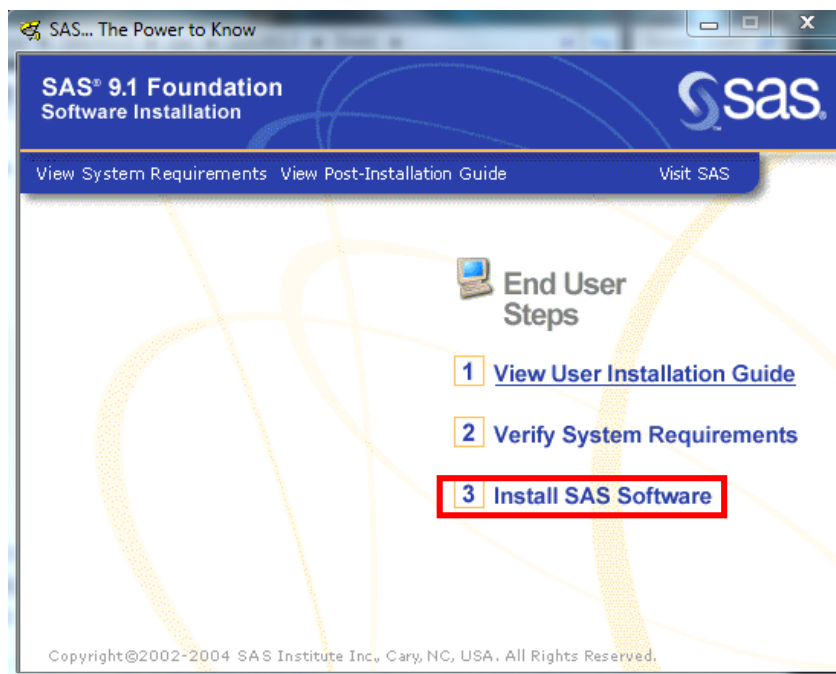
SAS... The Power to Know

SAS® 9.1 Foundation
Software Installation

sas.

View System Requirements View Post-Installation Guide Visit SAS

End User Steps

1 View User Installation Guide

2 Verify System Requirements

3 Install SAS Software

Copyright©2002-2004 SAS Institute Inc., Cary, NC, USA. All Rights Reserved.